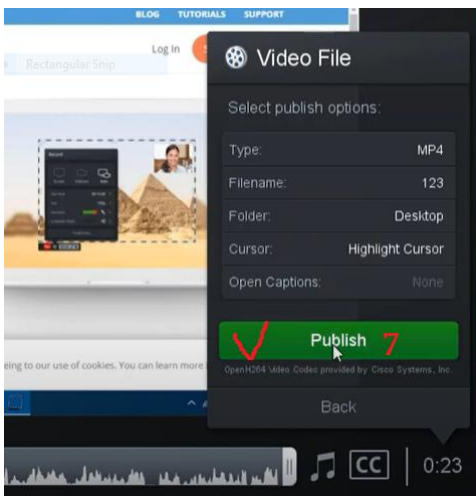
BLOG TUTORIALS SUPPORT

Log In

Rectangular Snip

Record

eing to our use of cookies. You can learn more

Video File

Select publish options:

| | |
|---|---|
| Type: | MP4 |
| Filename: | 123 |
| Folder: | Desktop |
| Cursor: | Highlight Cursor |
| Open Captions: | None |

Publish 7

OpenH264 Video Codec provided by Cisco Systems, Inc.

Back

CC

0:23